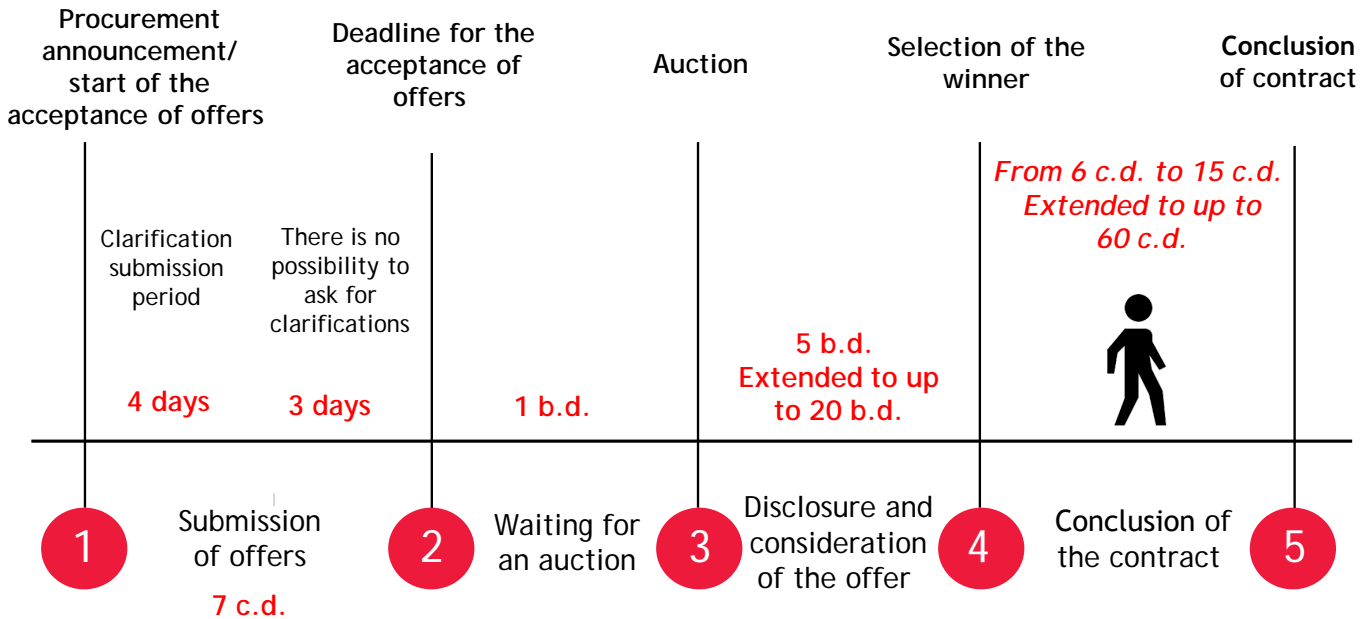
Procurement announcement/ start of the acceptance of offers

Deadline for the acceptance of offers

Auction

Selection of the winner

Conclusion of contract

Clarification submission period

There is no possibility to ask for clarifications

From 6 c.d. to 15 c.d. Extended to up to 60 c.d.

4 days

3 days

1 b.d.

5 b.d. Extended to up to 20 b.d.

1

Submission of offers

7 c.d.

2

Waiting for an auction

3

Disclosure and consideration of the offer

4

Conclusion of the contract

5